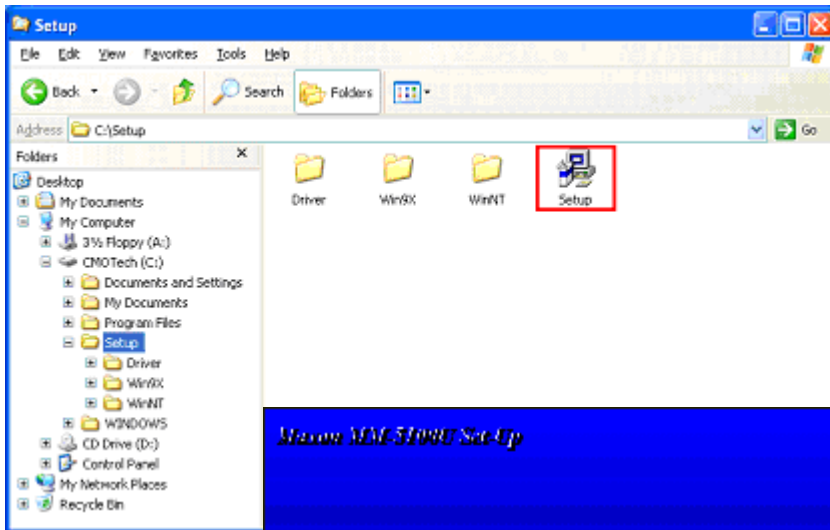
Setup

File Edit View Favorites Tools Help

Back Search Folders

Address C:\Setup Go

Folders ×

Desktop
My Documents
My Computer
3½ Floppy (A:)
CMOTech (C:)
Documents and Settings
My Documents
Program Files
Setup
Driver
Win9X
WinNT
WINDOWS
CD Drive (D:)
Control Panel
My Network Places
Recycle Bin

Driver
Win9X
WinNT
Setup

Maxon MM-5100U Set-Up